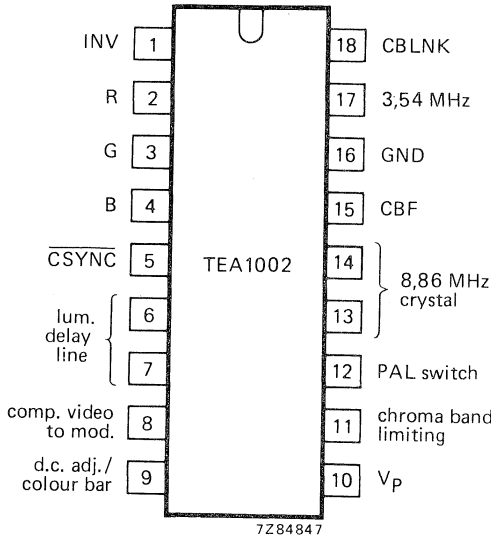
INV 1
R 2
G 3
B 4
$\overline{CSYNC}$ 5
lum. delay line 6
7
comp. video to mod. 8
d.c. adj./ colour bar 9

TEA1002

18 CBLNK
17 3,54 MHz
16 GND
15 CBF
14
13
8,86 MHz crystal
12 PAL switch
11 chroma band limiting
10 $V_P$

7Z84847